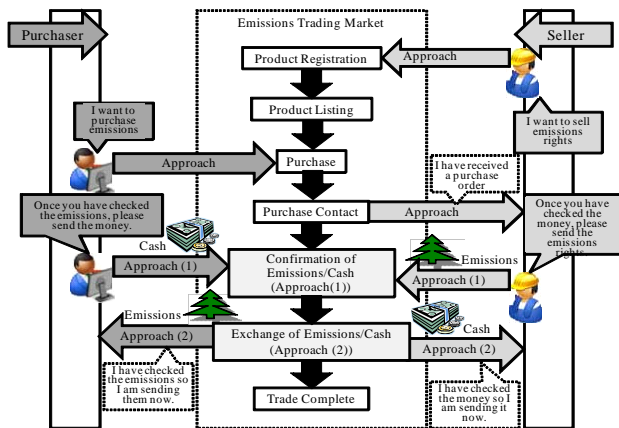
Purchaser

Emissions Trading Market

Seller

Approach

Product Registration

Product Listing

I want to purchase emissions

I want to sell emissions rights

Approach

Purchase

I have received a purchase order

Purchase Contact

Approach

Once you have checked the emissions, please send the money.

Once you have checked the money, please send the emissions rights

Cash

Approach (1)

Confirmation of Emissions/Cash (Approach(1))

Emissions

Approach (1)

Emissions

Cash

Approach (2)

Exchange of Emissions/Cash (Approach (2))

Approach (2)

I have checked the emissions so I am sending them now.

Trade Complete

I have checked the money so I am sending it now.